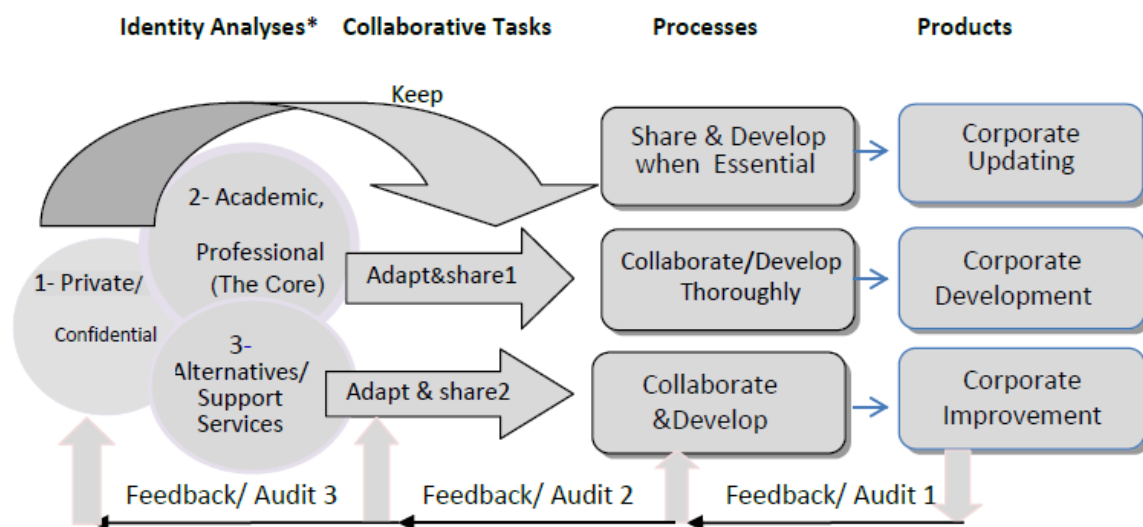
Identity Analyses* Collaborative Tasks Processes Products

Keep

1- Private/ Confidential

2- Academic, Professional (The Core)

3- Alternatives/ Support Services

Adapt&share1

Adapt & share2

Share & Develop when Essential

Collaborate/Develop Thoroughly

Collaborate &Develop

Corporate Updating

Corporate Development

Corporate Improvement

Feedback/ Audit 3

Feedback/ Audit 2

Feedback/ Audit 1